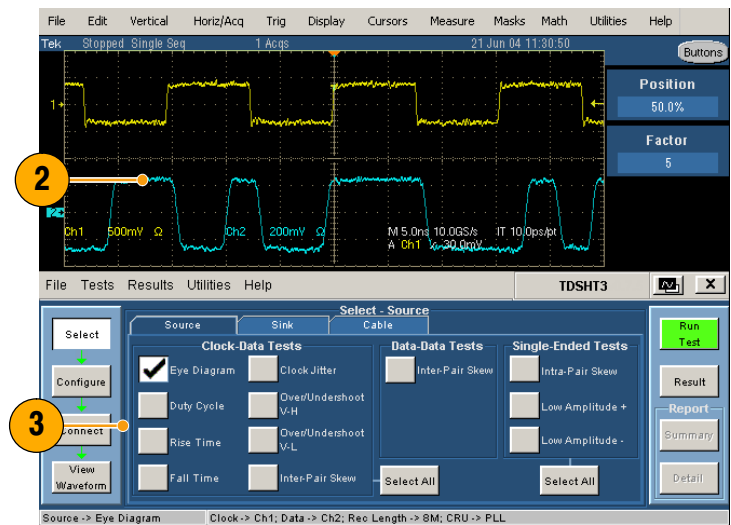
File Edit Vertical Horiz/Acq Trig Display Cursors Measure Masks Math Utilities Help

Tek Stopped Single Seq 1 Acqs 21 Jun 04 11:30:50

Buttons

Position
50.0%

Factor
5

1

2

Ch1 500mV Ω Ch2 200mV Ω M 5.0ns 10.0GS/s IT 10.0ps/pt A Ch1 30.0mV

File Tests Results Utilities Help TDSHT3

Select - Source

Source Sink Cable

Select

Configure

Connect

View Waveform

3

Clock-Data Tests
Eye Diagram
Clock Jitter
Duty Cycle
Over/Undershoot V-H
Rise Time
Over/Undershoot V-L
Fall Time
Inter-Pair Skew

Data-Data Tests
Inter-Pair Skew
Select All

Single-Ended Tests
Intra-Pair Skew
Low Amplitude +
Low Amplitude -
Select All

Run Test

Result

Report
Summary
Detail

Source -> Eye Diagram Clock -> Ch1; Data -> Ch2; Rec Length -> 8M; CRU -> PLL